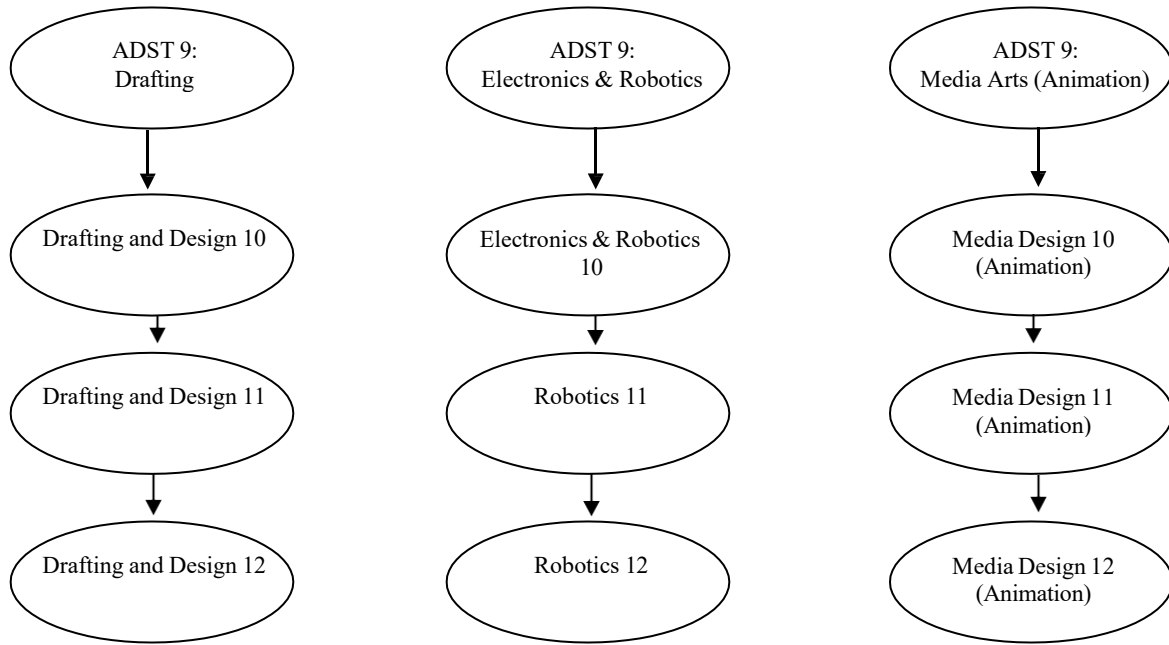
ADST 9:
Drafting

Drafting and Design 10

Drafting and Design 11

Drafting and Design 12

ADST 9:
Electronics & Robotics

Electronics & Robotics 10

Robotics 11

Robotics 12

ADST 9:
Media Arts (Animation)

Media Design 10 (Animation)

Media Design 11 (Animation)

Media Design 12 (Animation)